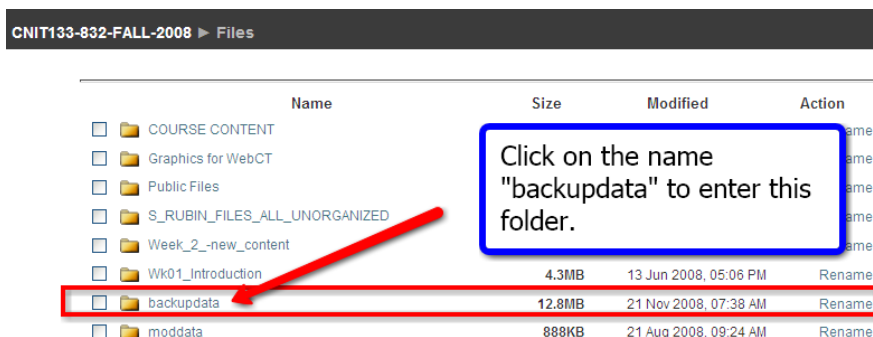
CNIT133-832-FALL-2008 ► Files

| | Name | Size | Modified | Action |
|---|---|---|---|---|
| ☐ | COURSE CONTENT | | | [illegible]ame |
| ☐ | Graphics for WebCT | | | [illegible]ame |
| ☐ | Public Files | | | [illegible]ame |
| ☐ | S_RUBIN_FILES_ALL_UNORGANIZED | | | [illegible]ame |
| ☐ | Week_2_-new_content | | | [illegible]ame |
| ☐ | Wk01_Introduction | 4.3MB | 13 Jun 2008, 05:06 PM | Rename |
| ☐ | backupdata | 12.8MB | 21 Nov 2008, 07:38 AM | Rename |
| ☐ | moddata | 888KB | 21 Aug 2008, 09:24 AM | Rename |

Click on the name "backupdata" to enter this folder.